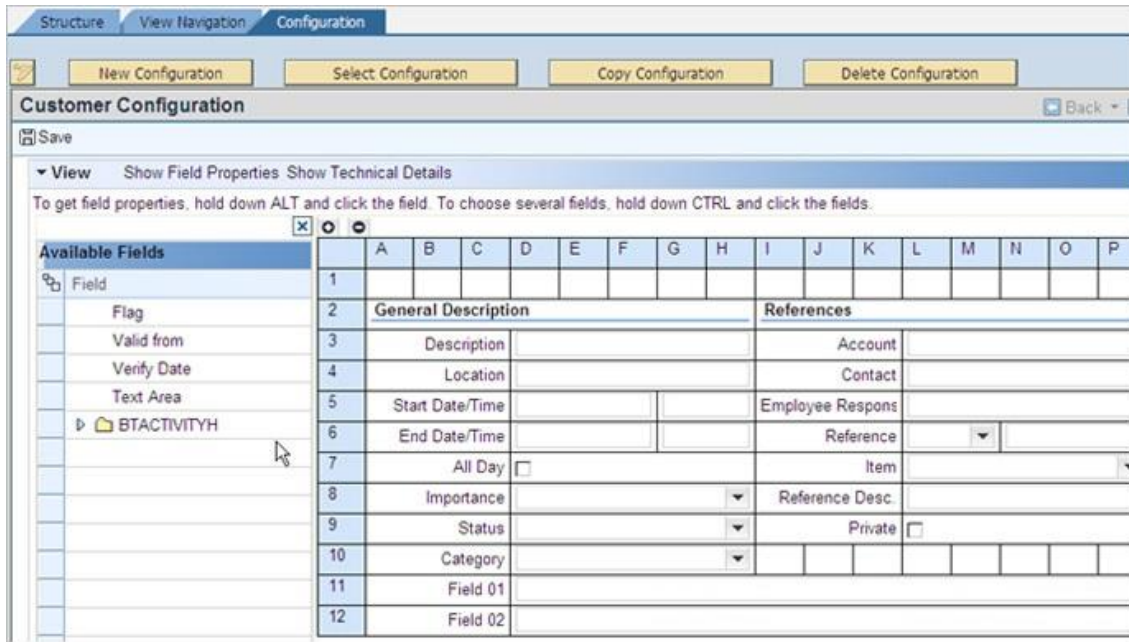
Structure | View Navigation | Configuration

New Configuration | Select Configuration | Copy Configuration | Delete Configuration

Customer Configuration

Back

Save

View Show Field Properties Show Technical Details

To get field properties, hold down ALT and click the field. To choose several fields, hold down CTRL and click the fields.

Available Fields

Field
Flag
Valid from
Verify Date
Text Area
BTACTIVITYH

| | A | B | C | D | E | F | G | H | I | J | K | L | M | N | O | P |
|---|---|---|---|---|---|---|---|---|---|---|---|---|---|---|---|---|
| 1 | | | | | | | | | | | | | | | | |
| 2 | General Description | | | | | | | | References | | | | | | | |
| 3 | Description | | | | | | | | Account | | | | | | | |
| 4 | Location | | | | | | | | Contact | | | | | | | |
| 5 | Start Date/Time | | | | | | | | Employee Respons | | | | | | | |
| 6 | End Date/Time | | | | | | | | Reference | | | | | | | |
| 7 | All Day | | | | | | | | Item | | | | | | | |
| 8 | Importance | | | | | | | | Reference Desc. | | | | | | | |
| 9 | Status | | | | | | | | Private | | | | | | | |
| 10 | Category | | | | | | | | | | | | | | | |
| 11 | Field 01 | | | | | | | | | | | | | | | |
| 12 | Field 02 | | | | | | | | | | | | | | | |